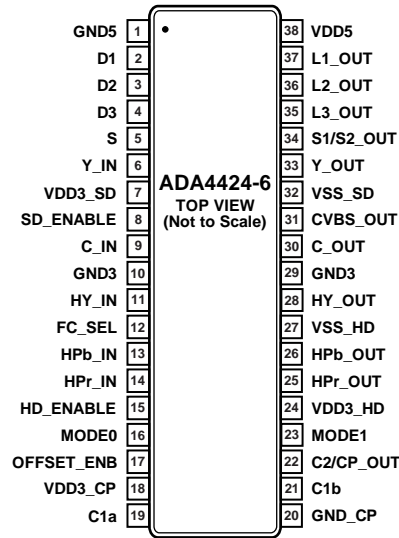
GND5 1
D1 2
D2 3
D3 4
S 5
Y_IN 6
VDD3_SD 7
SD_ENABLE 8
C_IN 9
GND3 10
HY_IN 11
FC_SEL 12
HPb_IN 13
HPr_IN 14
HD_ENABLE 15
MODE0 16
OFFSET_ENB 17
VDD3_CP 18
C1a 19

ADA4424-6
TOP VIEW
(Not to Scale)

38 VDD5
37 L1_OUT
36 L2_OUT
35 L3_OUT
34 S1/S2_OUT
33 Y_OUT
32 VSS_SD
31 CVBS_OUT
30 C_OUT
29 GND3
28 HY_OUT
27 VSS_HD
26 HPb_OUT
25 HPr_OUT
24 VDD3_HD
23 MODE1
22 C2/CP_OUT
21 C1b
20 GND_CP